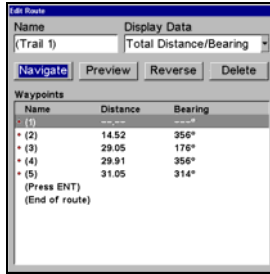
Edit Route

Name
(Trail 1)

Display Data
Total Distance/Bearing

Navigate Preview Reverse Delete

Waypoints

| Name | Distance | Bearing |
|---|---|---|
| (1) | --.-- | ---° |
| (2) | 14.52 | 356° |
| (3) | 29.05 | 176° |
| (4) | 29.91 | 356° |
| (5) | 31.05 | 314° |

(Press ENT)
(End of route)